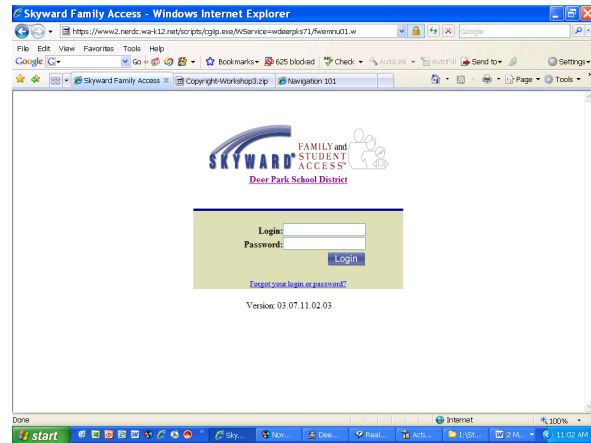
Skyward Family Access - Windows Internet Explorer

https://www2.nerdc.wa-k12.net/scripts/cgiip.exe/WService=wdeerpks71/fwemnu01.w

Google

File Edit View Favorites Tools Help

Google G Go Bookmarks 625 blocked Check AutoLink AutoFill Send to Settings

Skyward Family Access Copyright-Workshop3.zip Navigation 101

Page Tools

SKYWARD® FAMILY and STUDENT ACCESS™

Deer Park School District

Login:

Password:

Login

Forgot your login or password?

Version: 03.07.11.02.03

Done Internet 100%

start Sky... Nov... Dee... Real... Acti... 1:\St... 2 M... 11:02 AM